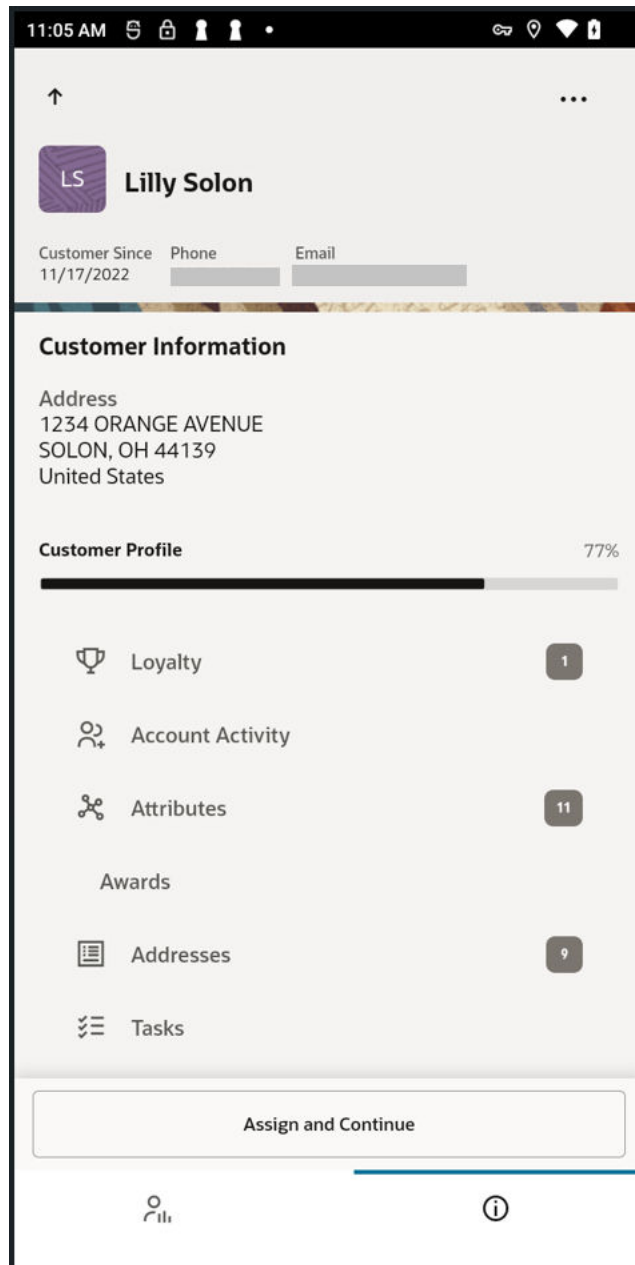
11:05 AM

LS Lilly Solon

Customer Since
11/17/2022

Phone

Email

Customer Information

Address
1234 ORANGE AVENUE
SOLON, OH 44139
United States

Customer Profile 77%

Loyalty 1

Account Activity

Attributes 11

Awards

Addresses 9

Tasks

Assign and Continue